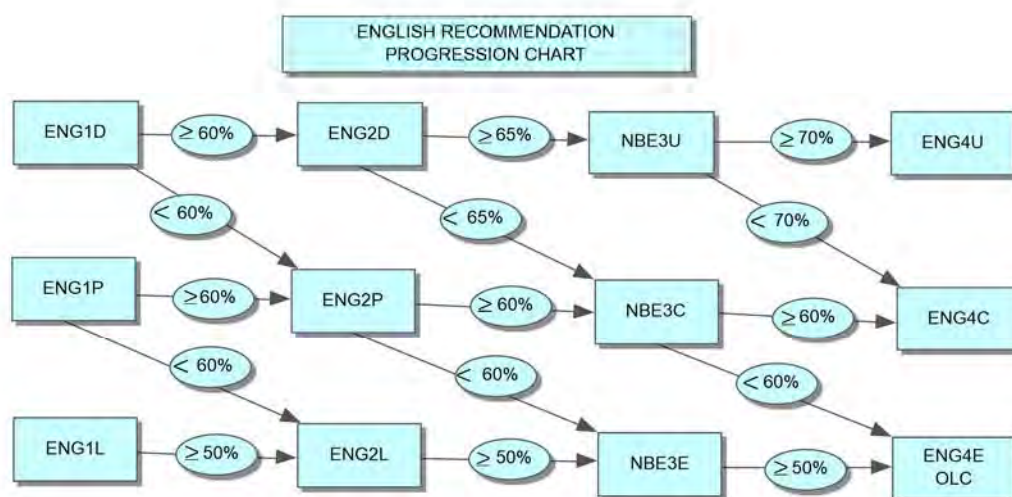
ENGLISH RECOMMENDATION
PROGRESSION CHART

ENG1D
$\geq 60\%$
ENG2D
$\geq 65\%$
NBE3U
$\geq 70\%$
ENG4U

$< 60\%$
$< 65\%$
$< 70\%$

ENG1P
$\geq 60\%$
ENG2P
$\geq 60\%$
NBE3C
$\geq 60\%$
ENG4C

$< 60\%$
$< 60\%$
$< 60\%$

ENG1L
$\geq 50\%$
ENG2L
$\geq 50\%$
NBE3E
$\geq 50\%$
ENG4E
OLC